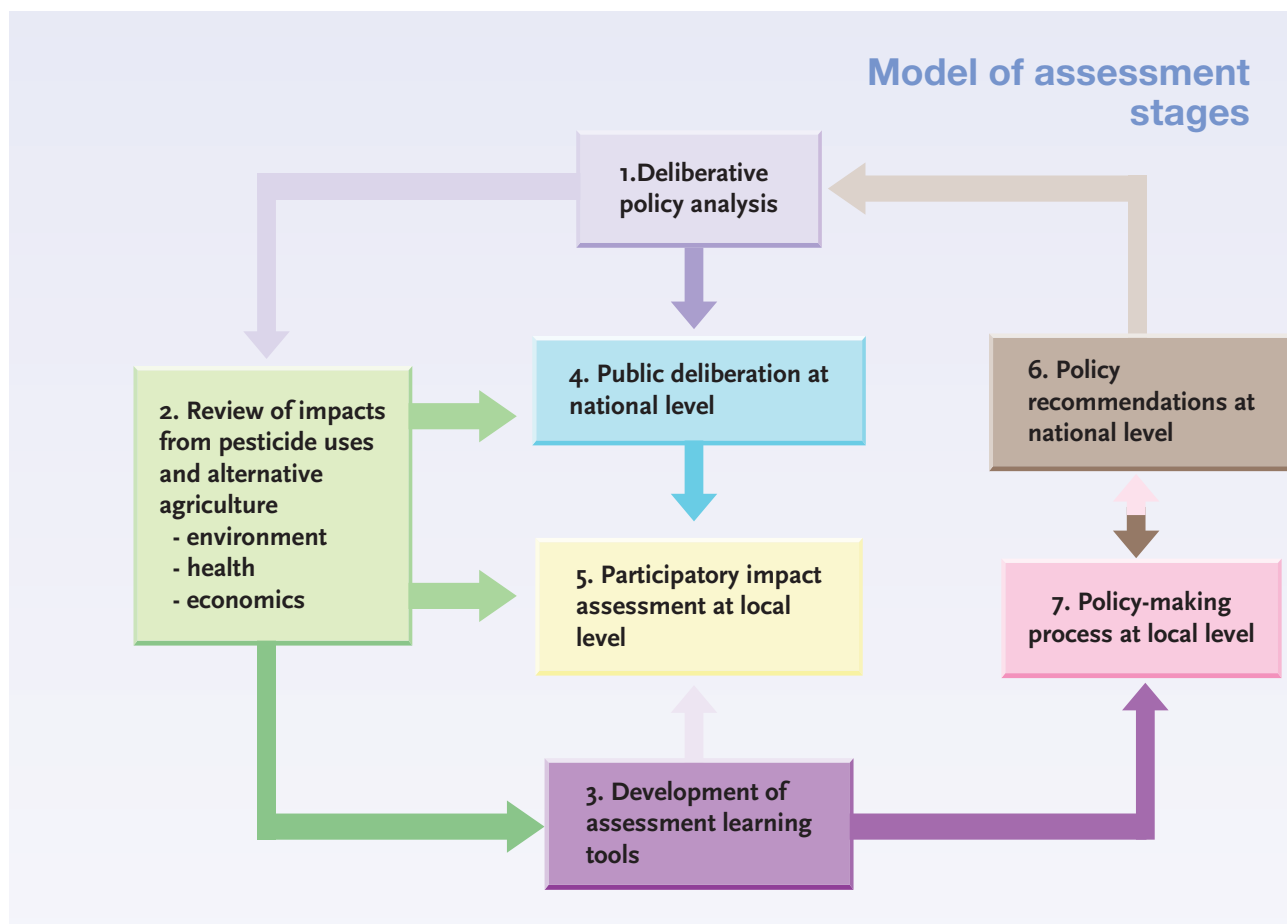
Model of assessment stages

1.Deliberative policy analysis

2. Review of impacts from pesticide uses and alternative agriculture
- environment
- health
- economics

4. Public deliberation at national level

6. Policy recommendations at national level

5. Participatory impact assessment at local level

7. Policy-making process at local level

3. Development of assessment learning tools